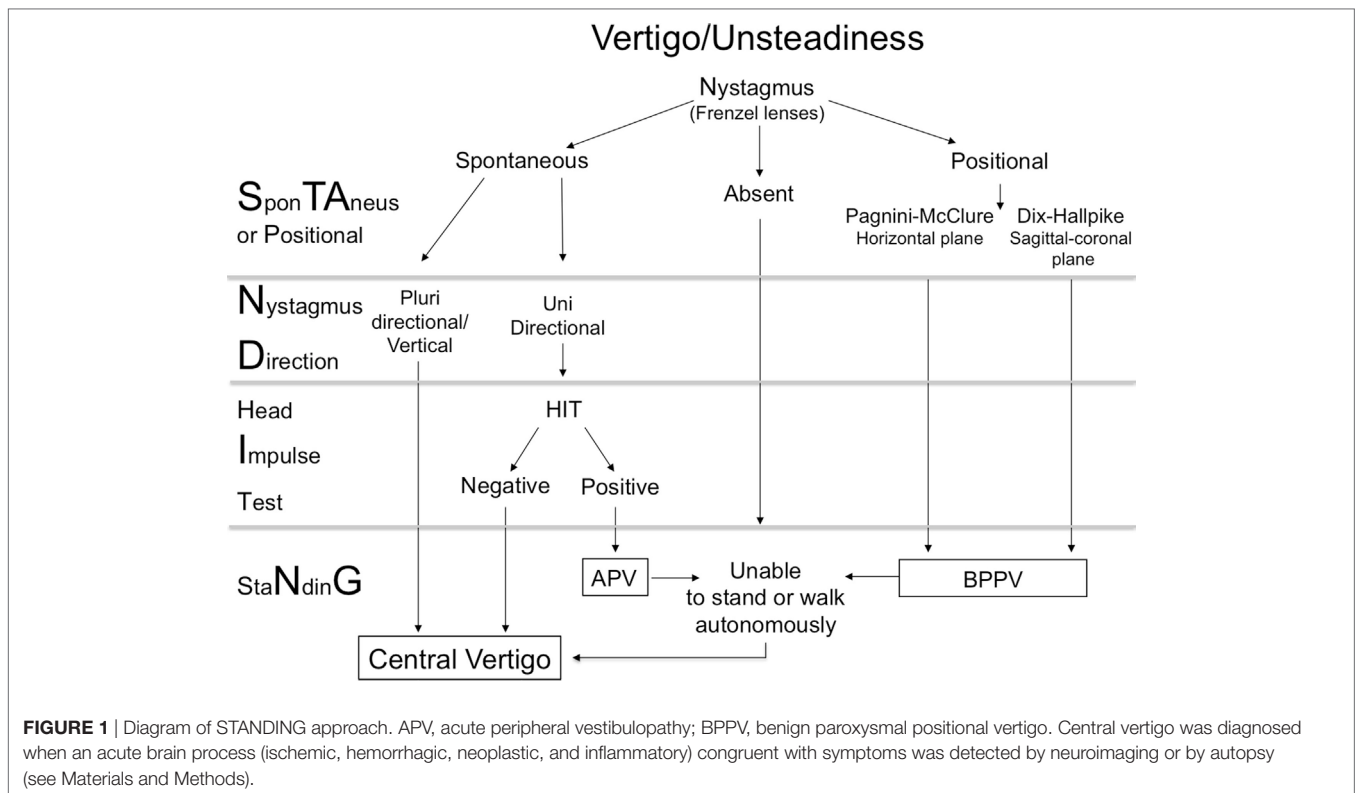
Vertigo/Unsteadiness

Nystagmus
(Frenzel lenses)

Spontaneous

Absent

Positional

SponTAneus
or Positional

Pagnini-McClure
Horizontal plane

Dix-Hallpike
Sagittal-coronal plane

Nystagmus
Direction

Pluri directional/ Vertical

Uni Directional

Head
Impulse
Test

HIT

Negative

Positive

StaNdinG

APV

Unable to stand or walk autonomously

BPPV

Central Vertigo

**FIGURE 1** | Diagram of STANDING approach. APV, acute peripheral vestibulopathy; BPPV, benign paroxysmal positional vertigo. Central vertigo was diagnosed when an acute brain process (ischemic, hemorrhagic, neoplastic, and inflammatory) congruent with symptoms was detected by neuroimaging or by autopsy (see Materials and Methods).